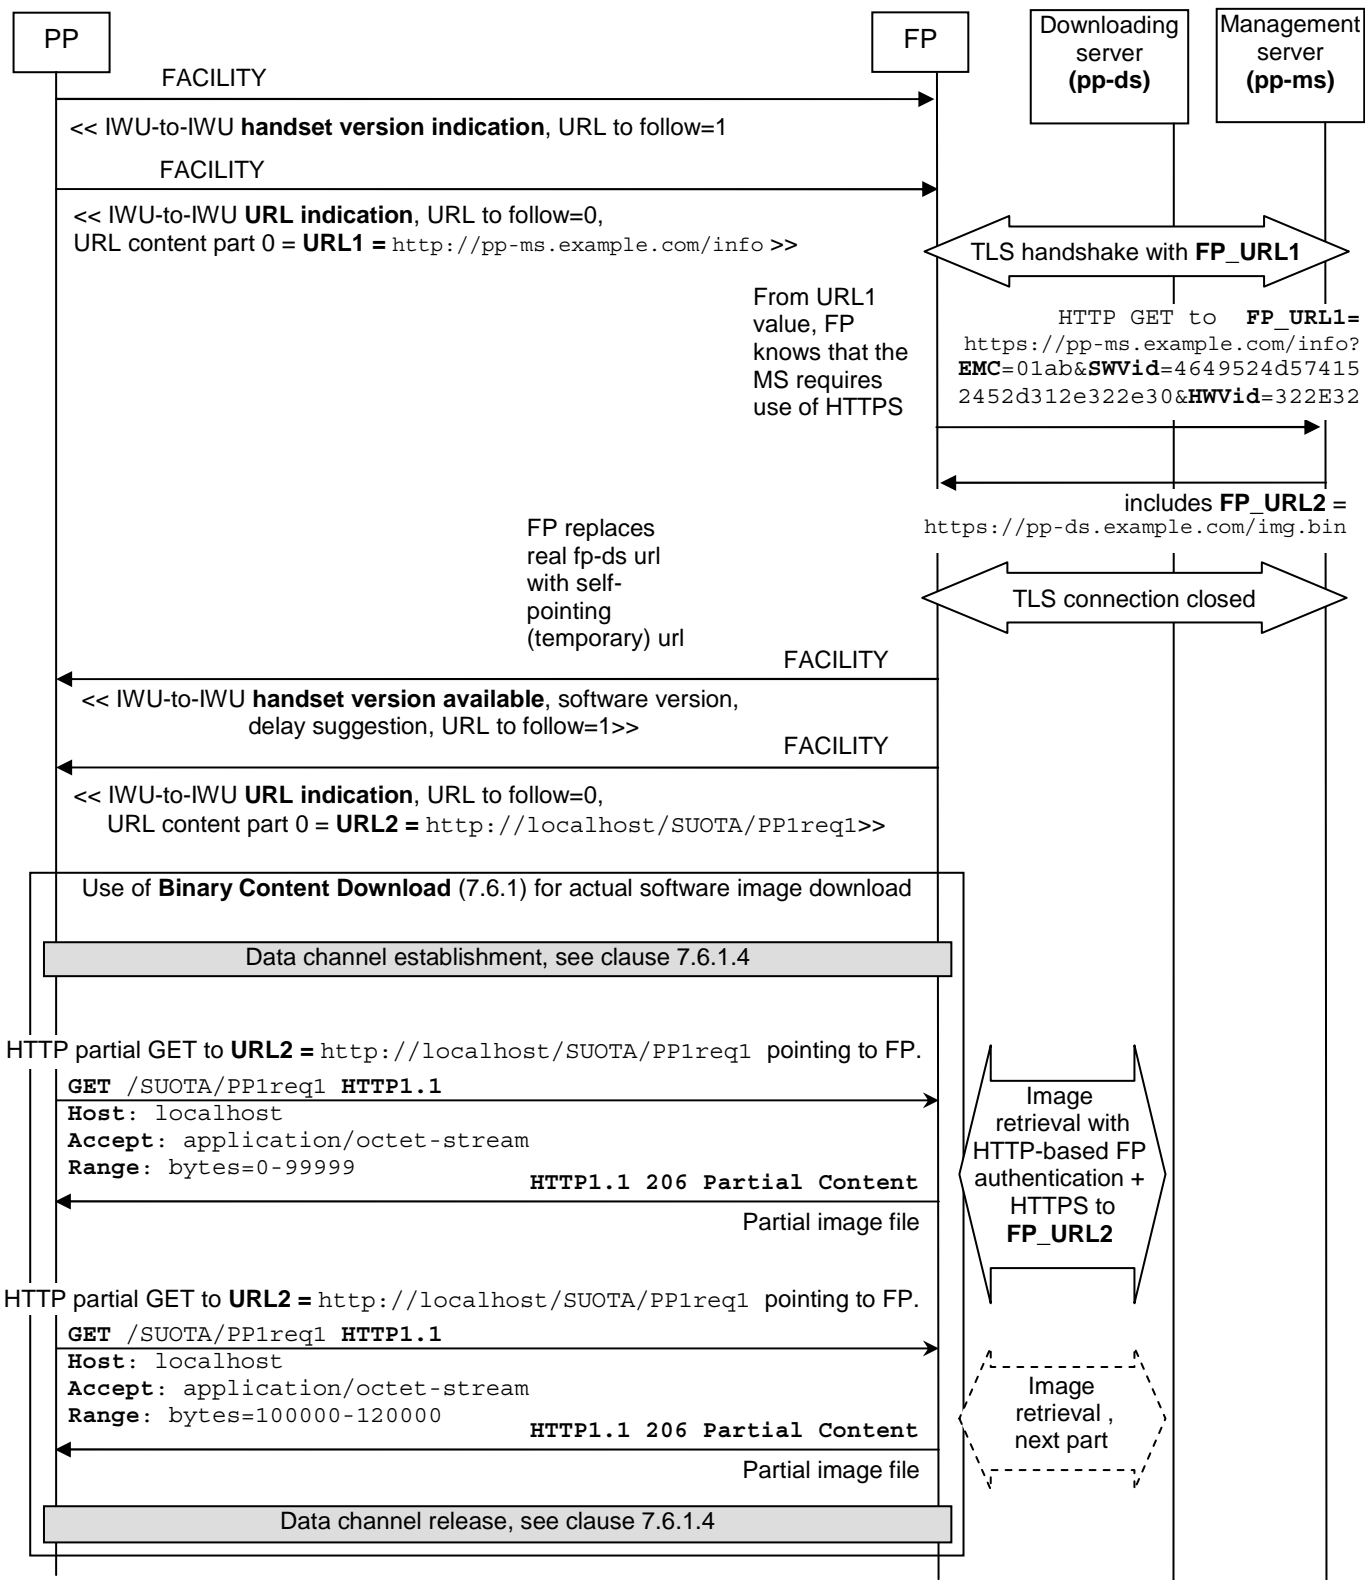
PP

FP

Downloading server **(pp-ds)**

Management server **(pp-ms)**

FACILITY

<< IWU-to-IWU **handset version indication**, URL to follow=1

FACILITY

<< IWU-to-IWU **URL indication**, URL to follow=0, URL content part 0 = **URL1 =** http://pp-ms.example.com/info >>

TLS handshake with **FP_URL1**

From URL1 value, FP knows that the MS requires use of HTTPS

HTTP GET to **FP_URL1=** https://pp-ms.example.com/info?**EMC**=01ab&**SWVid**=46495244d574152452d312e322e30&**HWVid**=322E32

includes **FP_URL2** = https://pp-ds.example.com/img.bin

FP replaces real fp-ds url with self-pointing (temporary) url

TLS connection closed

FACILITY

<< IWU-to-IWU **handset version available**, software version, delay suggestion, URL to follow=1>>

FACILITY

<< IWU-to-IWU **URL indication**, URL to follow=0, URL content part 0 = **URL2 =** http://localhost/SUOTA/PP1req1>>

Use of **Binary Content Download** (7.6.1) for actual software image download

Data channel establishment, see clause 7.6.1.4

HTTP partial GET to **URL2 =** http://localhost/SUOTA/PP1req1 pointing to FP.

**GET** /SUOTA/PP1req1 **HTTP1.1**
**Host**: localhost
**Accept**: application/octet-stream
**Range**: bytes=0-99999

**HTTP1.1 206 Partial Content**

Partial image file

Image retrieval with HTTP-based FP authentication + HTTPS to **FP_URL2**

HTTP partial GET to **URL2 =** http://localhost/SUOTA/PP1req1 pointing to FP.

**GET** /SUOTA/PP1req1 **HTTP1.1**
**Host**: localhost
**Accept**: application/octet-stream
**Range**: bytes=100000-120000

**HTTP1.1 206 Partial Content**

Partial image file

Image retrieval , next part

Data channel release, see clause 7.6.1.4